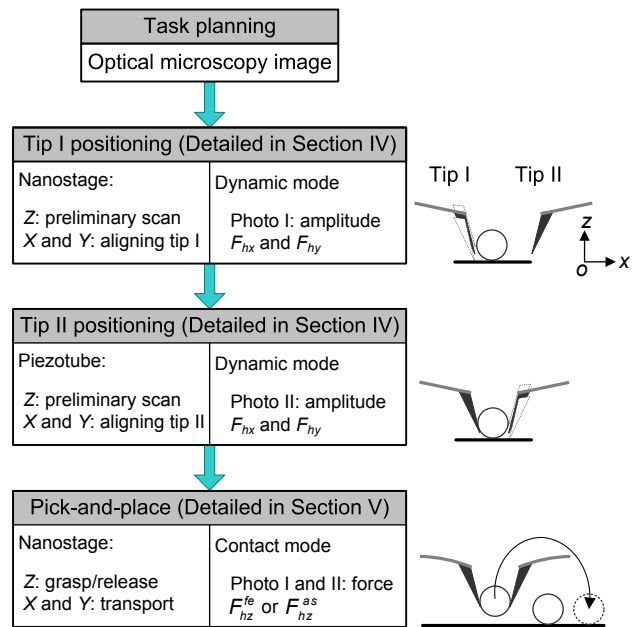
Task planning

Optical microscopy image

Tip I positioning (Detailed in Section IV)

Nanostage:

Z: preliminary scan
X and Y: aligning tip I

Dynamic mode

Photo I: amplitude
$F_{hx}$ and $F_{hy}$

Tip I

Tip II

z

o

x

Tip II positioning (Detailed in Section IV)

Piezotube:

Z: preliminary scan
X and Y: aligning tip II

Dynamic mode

Photo II: amplitude
$F_{hx}$ and $F_{hy}$

Pick-and-place (Detailed in Section V)

Nanostage:

Z: grasp/release
X and Y: transport

Contact mode

Photo I and II: force
$F_{hz}^{fe}$ or $F_{hz}^{as}$